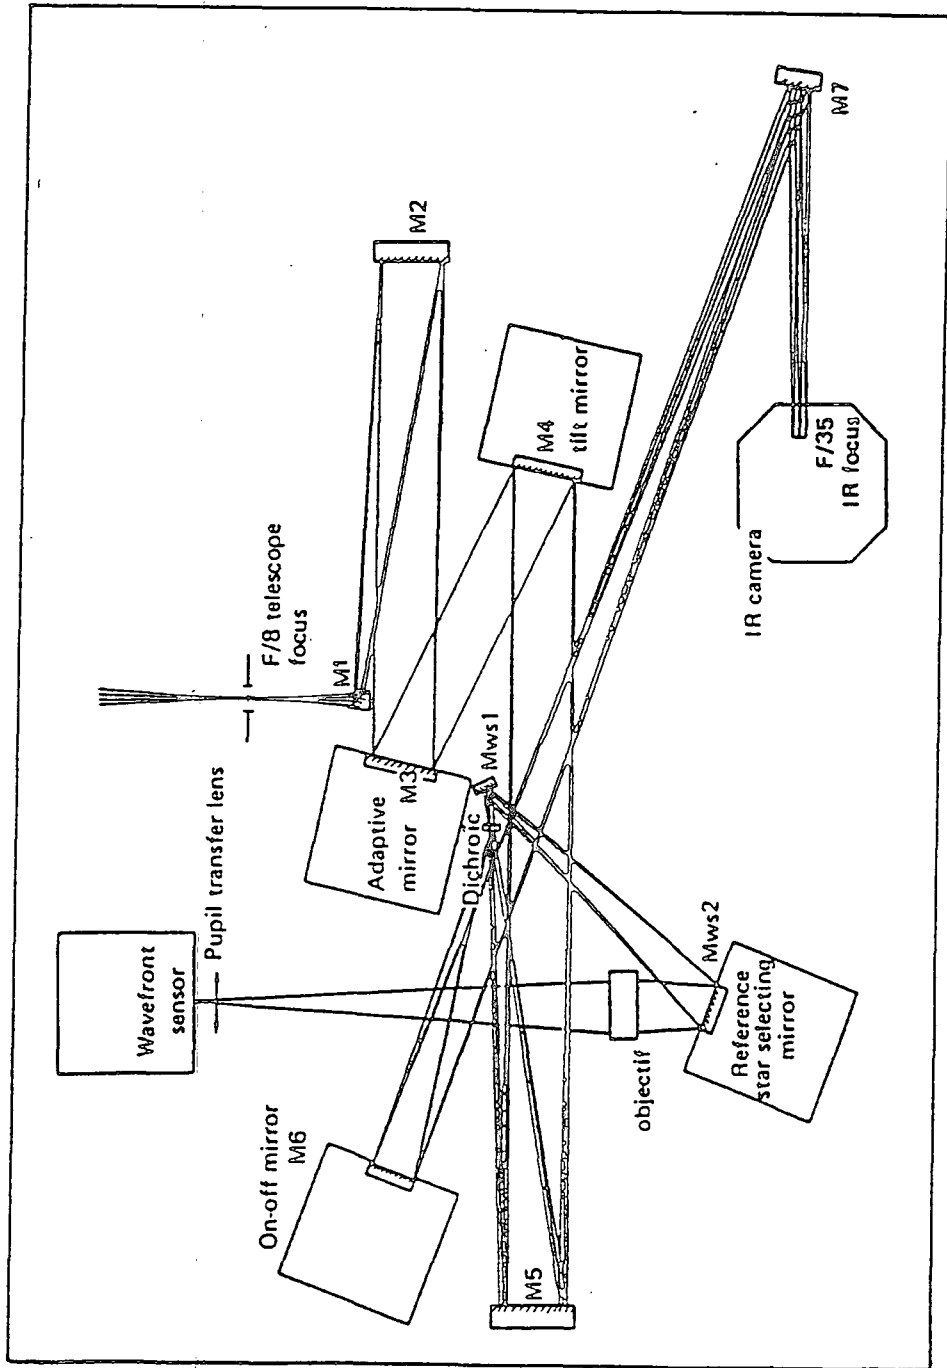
M7
M2
M4
tilt mirror
F/35
IR focus
IR camera
F/8 telescope
focus
M1
Pupil transfer lens
Adaptive
mirror
M3
Mws1
Dichroic
Wavefront
sensor
Mws2
Reference
star selecting
mirror
objectif
On-off mirror
M6
M5